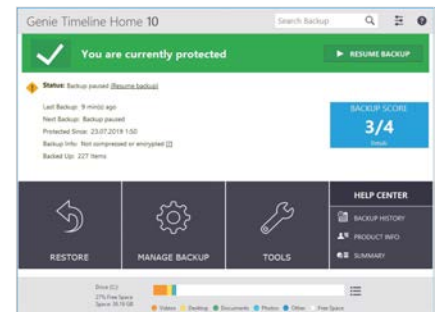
Genie Timeline Home 10

Search Backup

You are currently protected

RESUME BACKUP

Status: Backup paused (Resume backup)

Last Backup: 9 min(s) ago
Next Backup: Backup paused
Protected Since: 23.07.2019 1:50
Backup Info: Not compressed or encrypted [?]
Backed Up: 227 Items

BACKUP SCORE
3/4
Details

RESTORE

MANAGE BACKUP

TOOLS

HELP CENTER

BACKUP HISTORY

PRODUCT INFO

SUMMARY

Drive (C:)
27% Free Space
Space: 35.19 GB

Videos Desktop Documents Photos Other Free Space